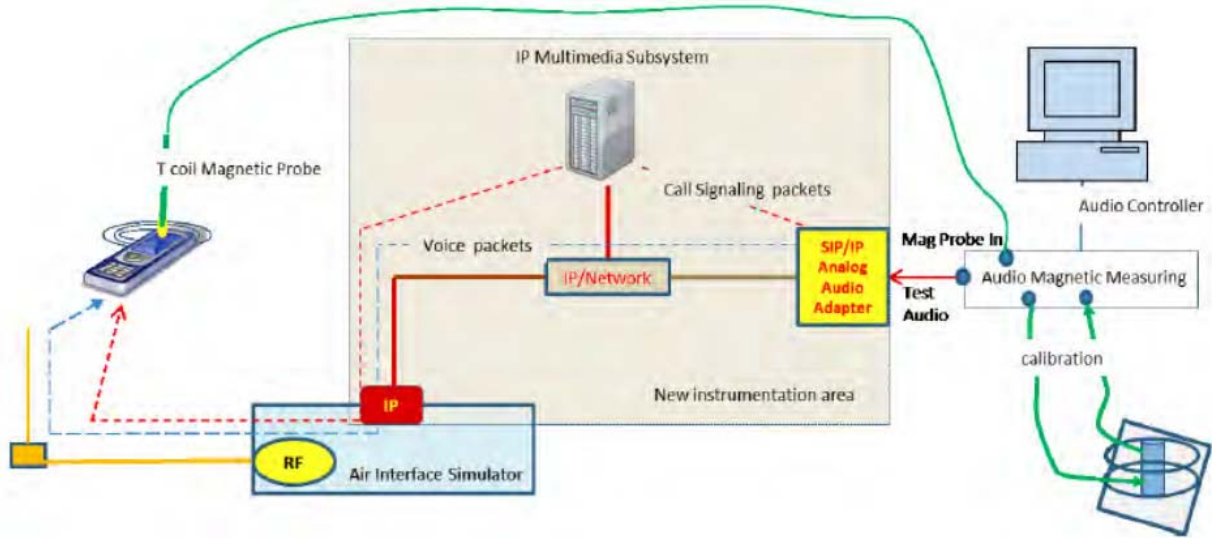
IP Multimedia Subsystem

T coil Magnetic Probe

Call Signaling packets

Audio Controller

Voice packets

Mag Probe In

SIP/IP Analog Audio Adapter

IP/Network

Audio Magnetic Measuring

Test Audio

calibration

New instrumentation area

IP

RF

Air Interface Simulator